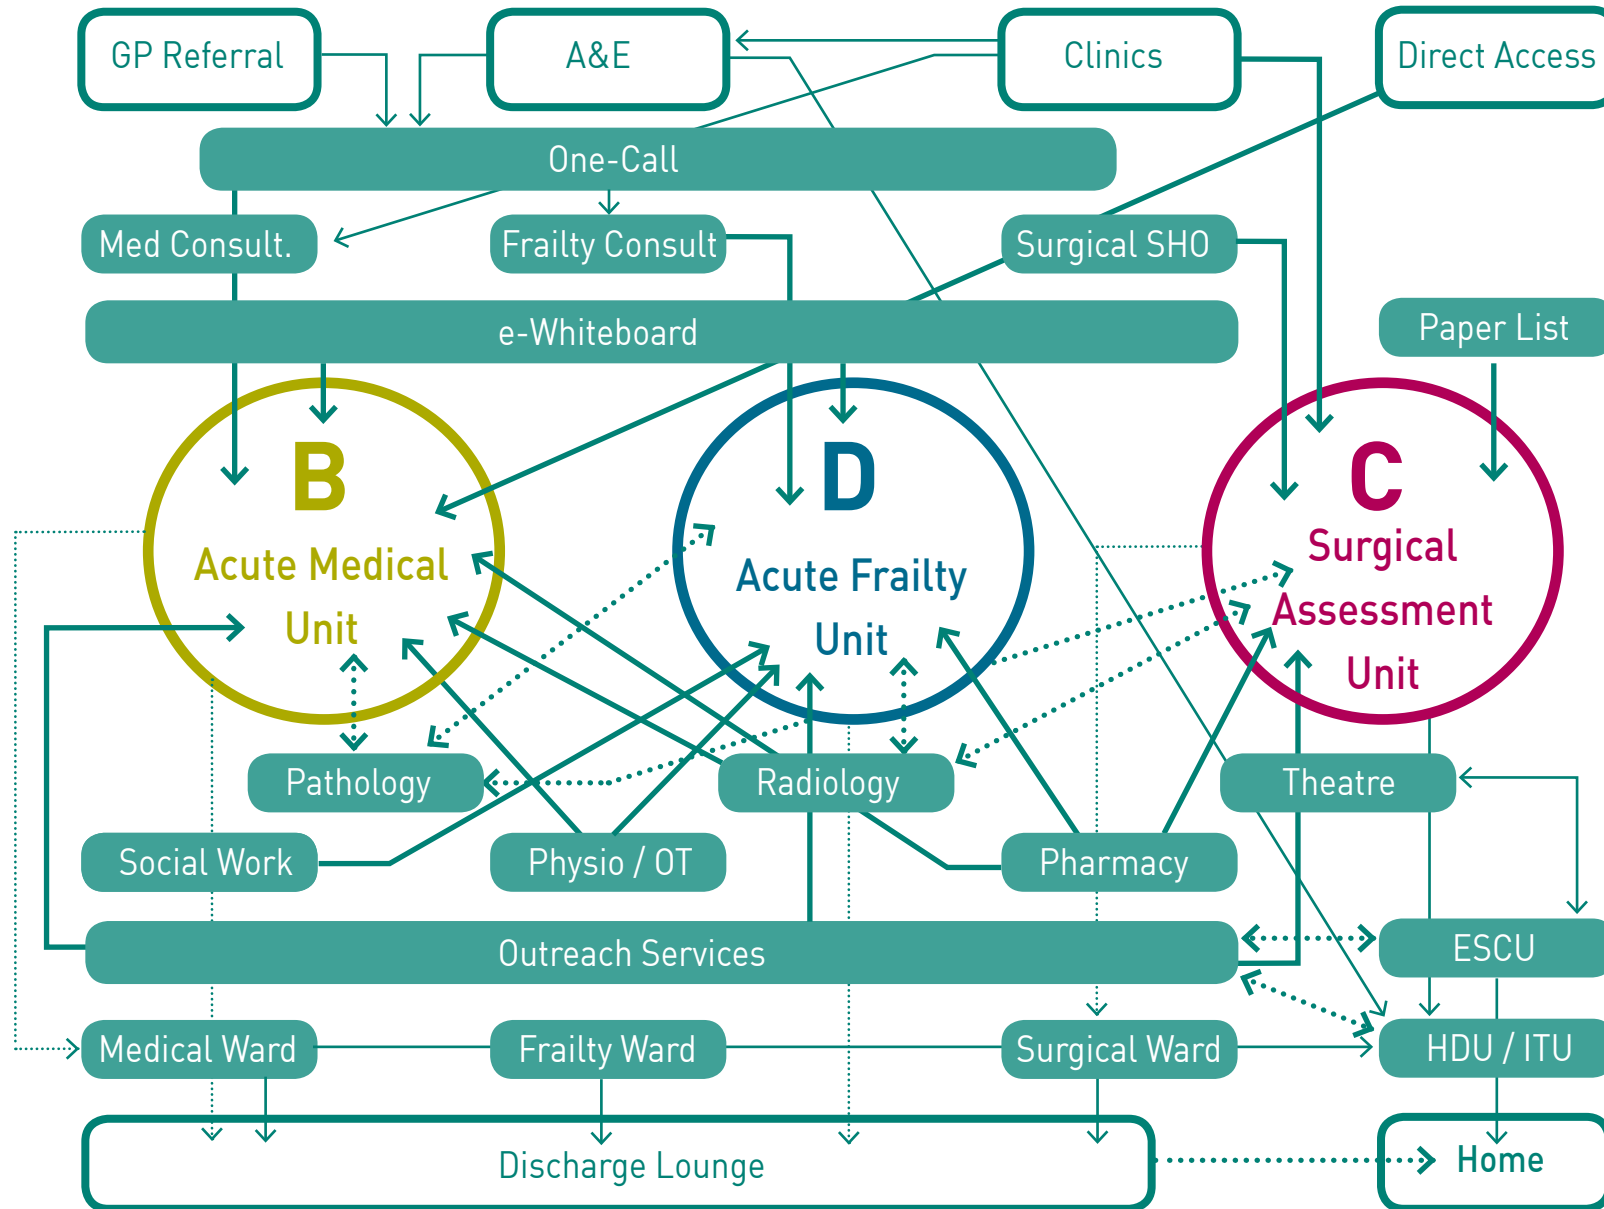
GP Referral

A&E

Clinics

Direct Access

One-Call

Med Consult.

Frailty Consult

Surgical SHO

e-Whiteboard

Paper List

B
Acute Medical Unit

D
Acute Frailty Unit

C
Surgical Assessment Unit

Pathology

Radiology

Theatre

Social Work

Physio / OT

Pharmacy

Outreach Services

ESCU

Medical Ward

Frailty Ward

Surgical Ward

HDU / ITU

Discharge Lounge

Home